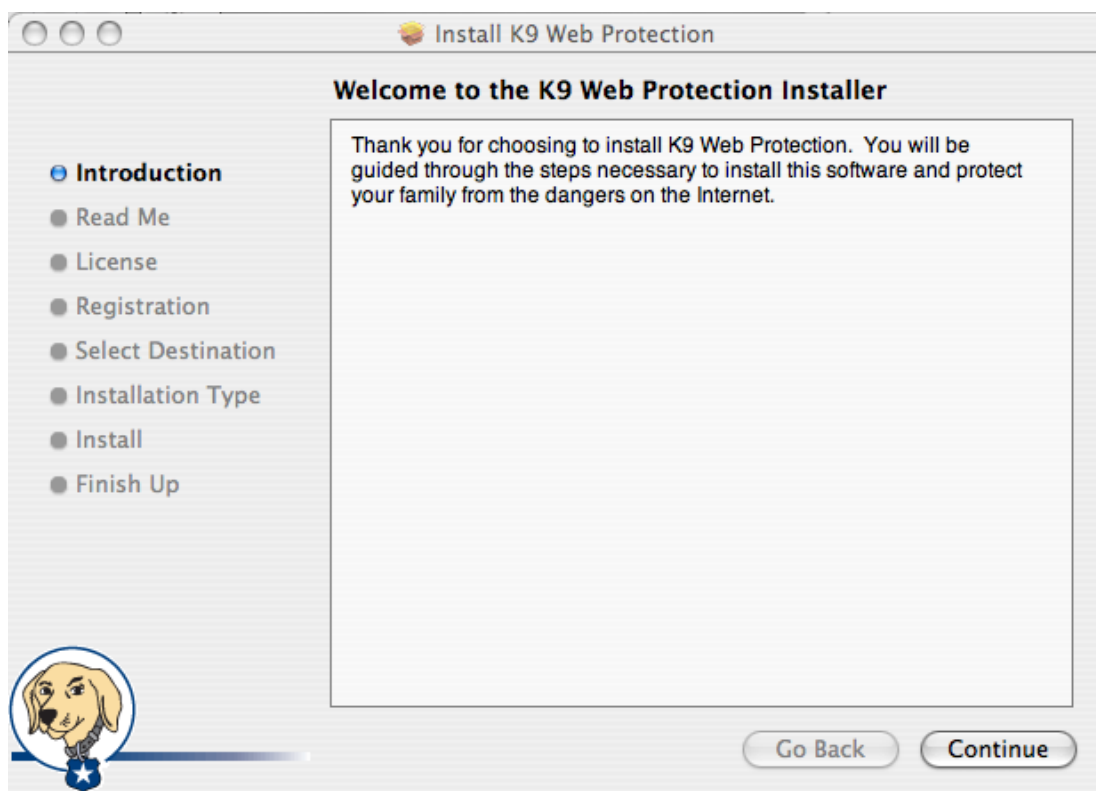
Install K9 Web Protection

Welcome to the K9 Web Protection Installer

Introduction
Read Me
License
Registration
Select Destination
Installation Type
Install
Finish Up

Thank you for choosing to install K9 Web Protection. You will be guided through the steps necessary to install this software and protect your family from the dangers on the Internet.

Go Back
Continue